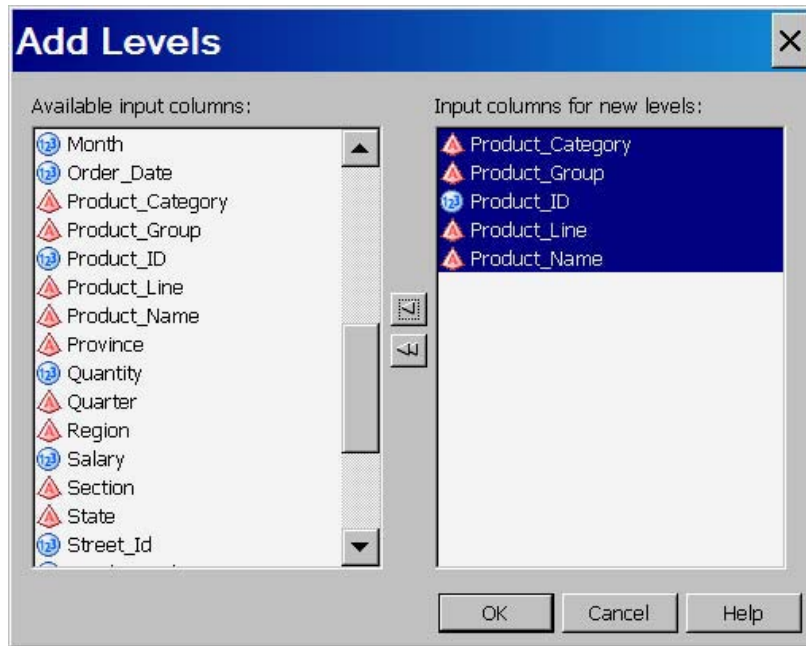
Add Levels

Available input columns:

Month
Order_Date
Product_Category
Product_Group
Product_ID
Product_Line
Product_Name
Province
Quantity
Quarter
Region
Salary
Section
State
Street_Id

Input columns for new levels:

Product_Category
Product_Group
Product_ID
Product_Line
Product_Name

OK
Cancel
Help